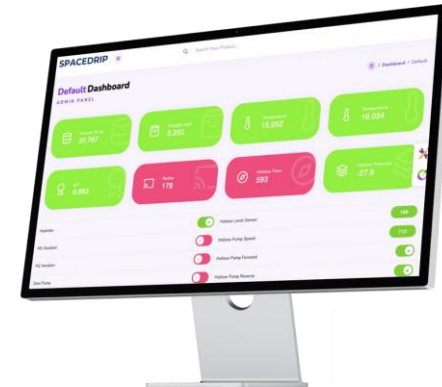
SPACEDRIP

Search Your Product

/ Dashboard / Default

Default Dashboard
ADMIN PANEL

32.767

3,253

Temperature
15,652

Temperature
18,034

pH
8,663

Radio
178

Hollow Flow
593

-27.9

Hydrofix

PH Solution

PG Solution

Dist Pump

Hollow Level Sensor

Hollow Pump Speed

Hollow Pump Forward

Hollow Pump Reverse

148

112